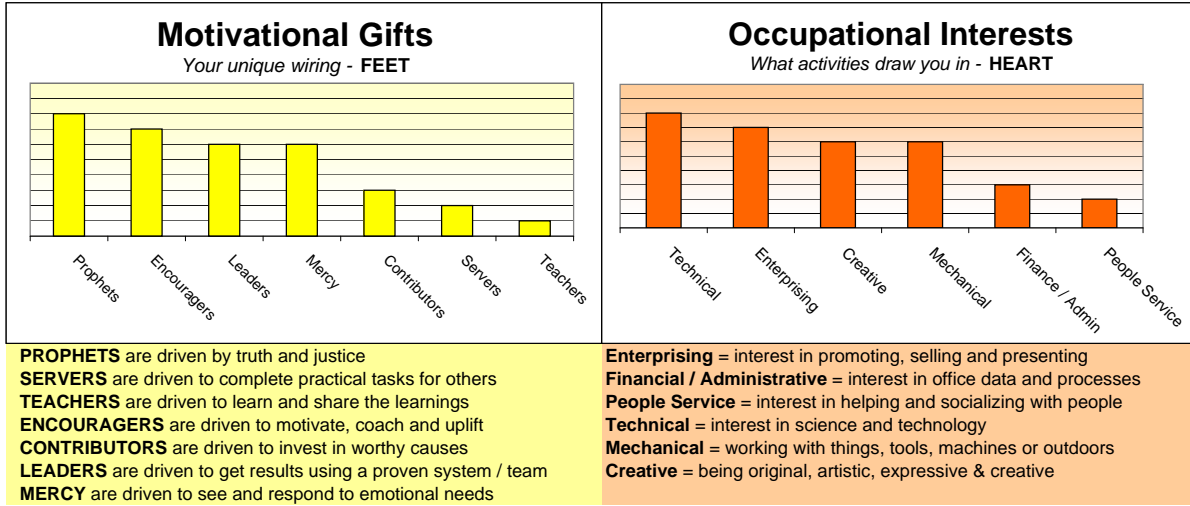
Motivational Gifts
Your unique wiring - FEET

Prophets
Encouragers
Leaders
Mercy
Contributors
Servers
Teachers

Occupational Interests
What activities draw you in - HEART

Technical
Enterprising
Creative
Mechanical
Finance / Admin
People Service

PROPHETS are driven by truth and justice
SERVERS are driven to complete practical tasks for others
TEACHERS are driven to learn and share the learnings
ENCOURAGERS are driven to motivate, coach and uplift
CONTRIBUTORS are driven to invest in worthy causes
LEADERS are driven to get results using a proven system / team
MERCY are driven to see and respond to emotional needs

Enterprising = interest in promoting, selling and presenting
Financial / Administrative = interest in office data and processes
People Service = interest in helping and socializing with people
Technical = interest in science and technology
Mechanical = working with things, tools, machines or outdoors
Creative = being original, artistic, expressive & creative